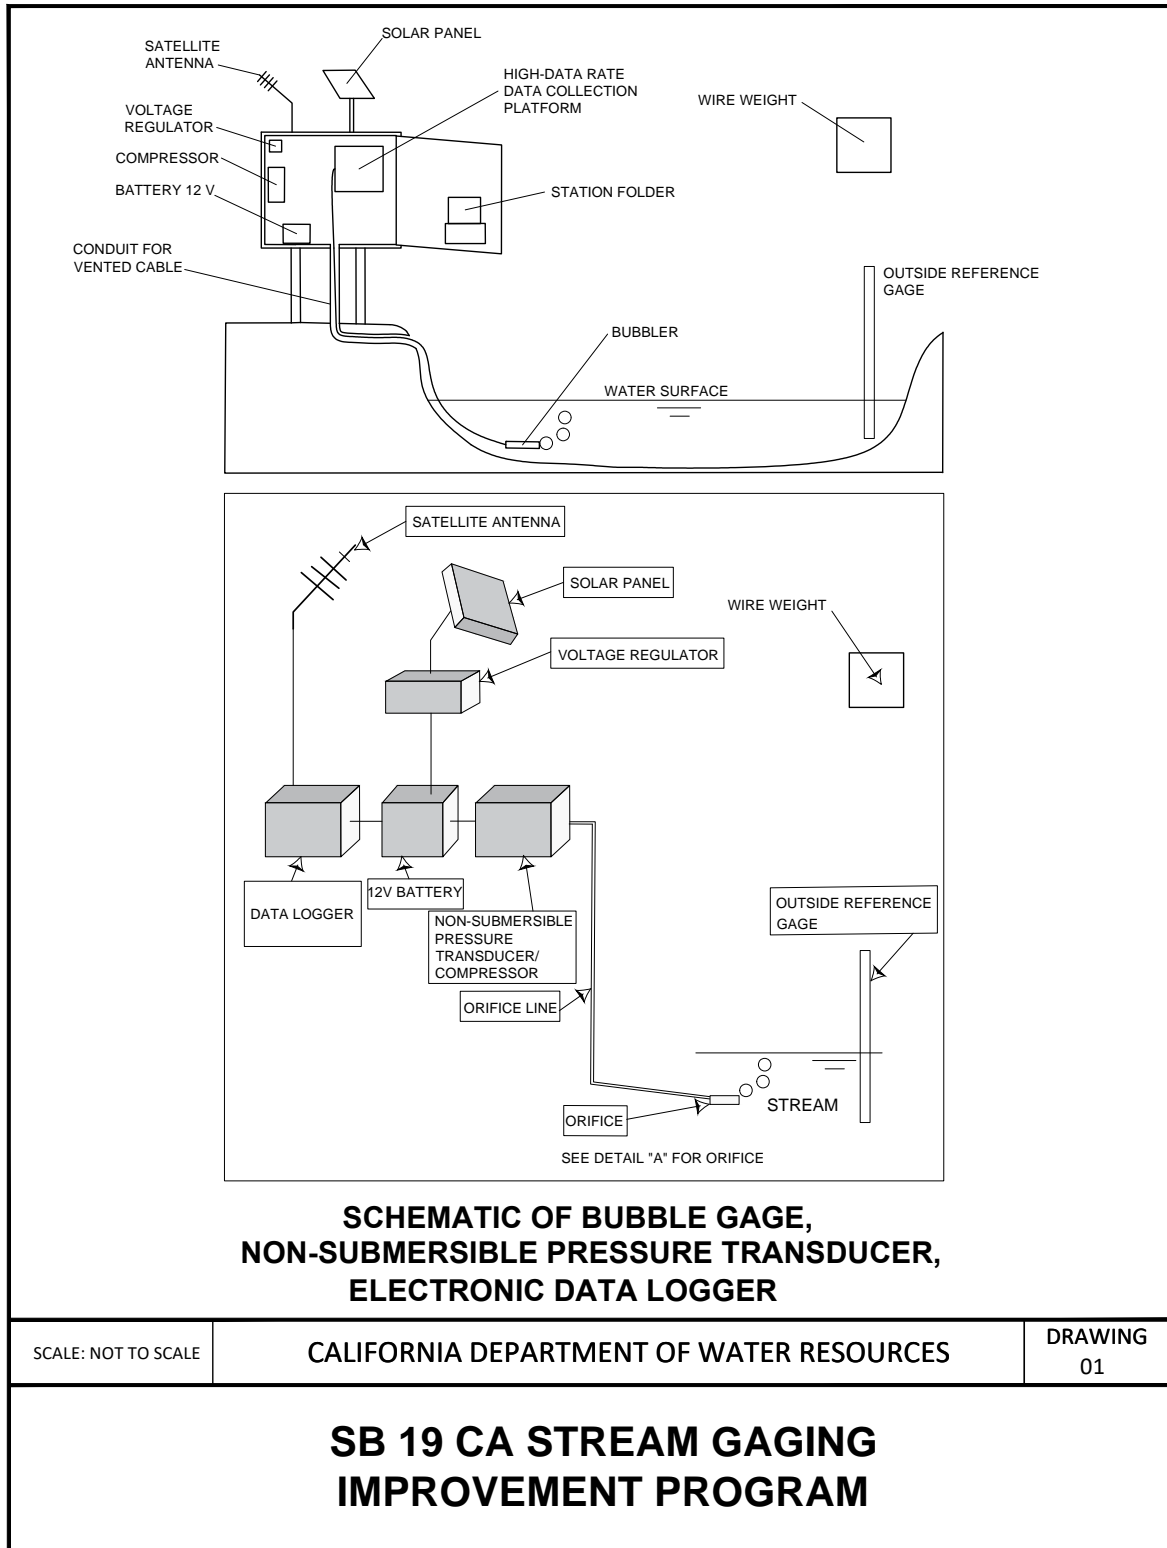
SATELLITE ANTENNA

SOLAR PANEL

HIGH-DATA RATE DATA COLLECTION PLATFORM

WIRE WEIGHT

VOLTAGE REGULATOR

COMPRESSOR

BATTERY 12 V

STATION FOLDER

CONDUIT FOR VENTED CABLE

OUTSIDE REFERENCE GAGE

BUBBLER

WATER SURFACE

SATELLITE ANTENNA

SOLAR PANEL

WIRE WEIGHT

VOLTAGE REGULATOR

DATA LOGGER

12V BATTERY

NON-SUBMERSIBLE PRESSURE TRANSDUCER/ COMPRESSOR

OUTSIDE REFERENCE GAGE

ORIFICE LINE

STREAM

ORIFICE

SEE DETAIL "A" FOR ORIFICE

SCHEMATIC OF BUBBLE GAGE, NON-SUBMERSIBLE PRESSURE TRANSDUCER, ELECTRONIC DATA LOGGER

SCALE: NOT TO SCALE

CALIFORNIA DEPARTMENT OF WATER RESOURCES

DRAWING 01

SB 19 CA STREAM GAGING IMPROVEMENT PROGRAM